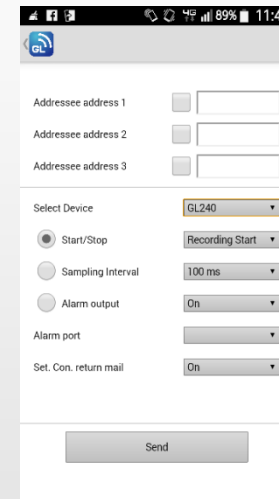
89% 11:4

GL

Addressee address 1

Addressee address 2

Addressee address 3

Select Device GL240

Start/Stop Recording Start

Sampling Interval 100 ms

Alarm output On

Alarm port

Set. Con. return mail On

Send